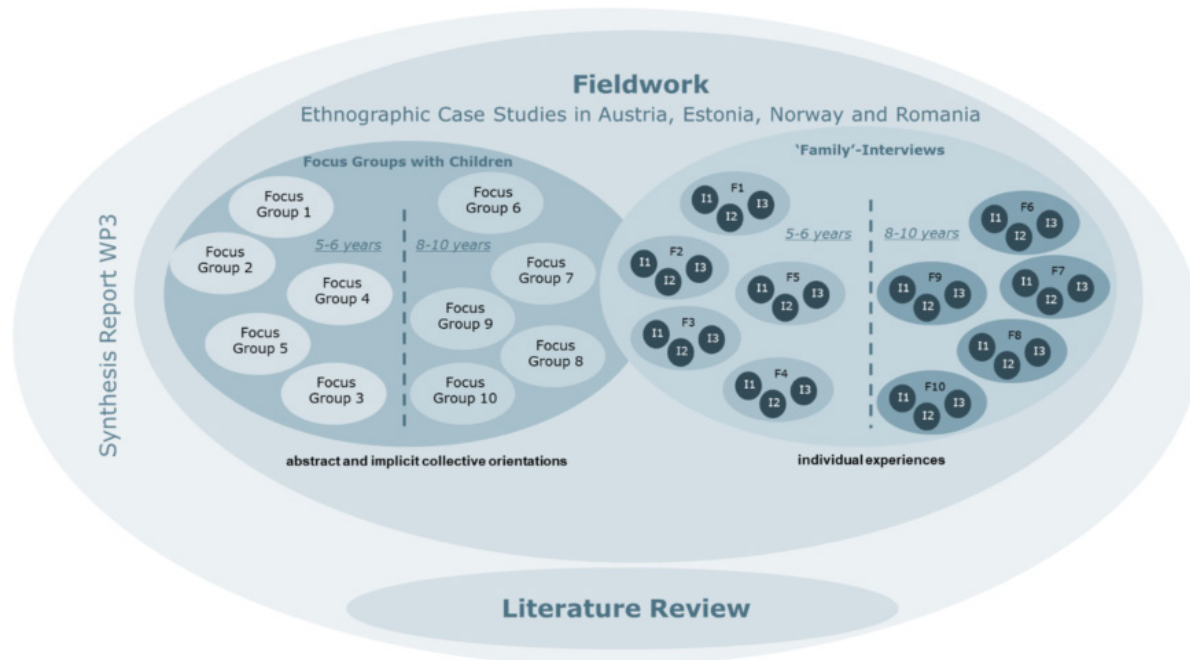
Fieldwork

Ethnographic Case Studies in Austria, Estonia, Norway and Romania

Synthesis Report WP3

Focus Groups with Children

Focus Group 1

Focus Group 2

5-6 years

Focus Group 4

Focus Group 5

Focus Group 3

Focus Group 6

8-10 years

Focus Group 7

Focus Group 9

Focus Group 8

Focus Group 10

abstract and implicit collective orientations

'Family'-Interviews

F1 I1 I2 I3

5-6 years

F2 I1 I2 I3

F5 I1 I2 I3

F3 I1 I2 I3

F4 I1 I2 I3

8-10 years

F6 I1 I2 I3

F9 I1 I2 I3

F7 I1 I2 I3

F8 I1 I2 I3

F10 I1 I2 I3

individual experiences

Literature Review